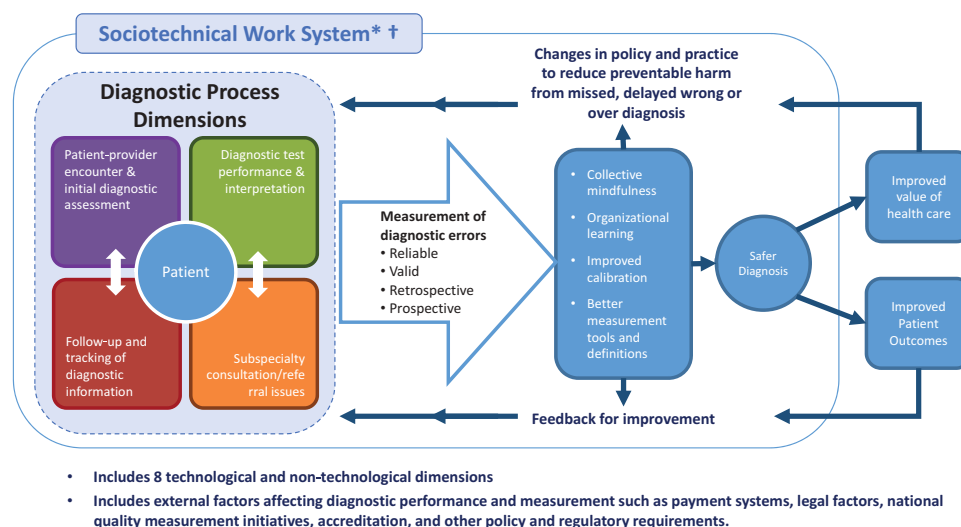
Sociotechnical Work System* †

Diagnostic Process Dimensions

Patient-provider encounter & initial diagnostic assessment

Diagnostic test performance & interpretation

Patient

Follow-up and tracking of diagnostic information

Subspecialty consultation/referral issues

Measurement of diagnostic errors
• Reliable
• Valid
• Retrospective
• Prospective

Changes in policy and practice to reduce preventable harm from missed, delayed wrong or over diagnosis

• Collective mindfulness
• Organizational learning
• Improved calibration
• Better measurement tools and definitions

Safer Diagnosis

Improved value of health care

Improved Patient Outcomes

Feedback for improvement

• Includes 8 technological and non-technological dimensions
• Includes external factors affecting diagnostic performance and measurement such as payment systems, legal factors, national quality measurement initiatives, accreditation, and other policy and regulatory requirements.